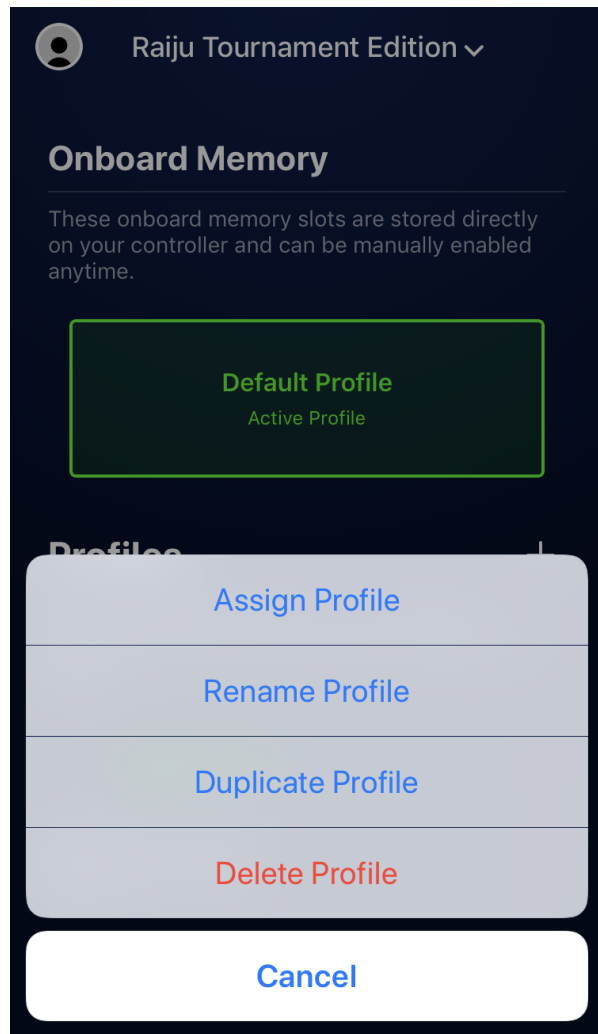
Raiju Tournament Edition

Onboard Memory

These onboard memory slots are stored directly on your controller and can be manually enabled anytime.

Default Profile
Active Profile

Profiles

Assign Profile

Rename Profile

Duplicate Profile

Delete Profile

Cancel